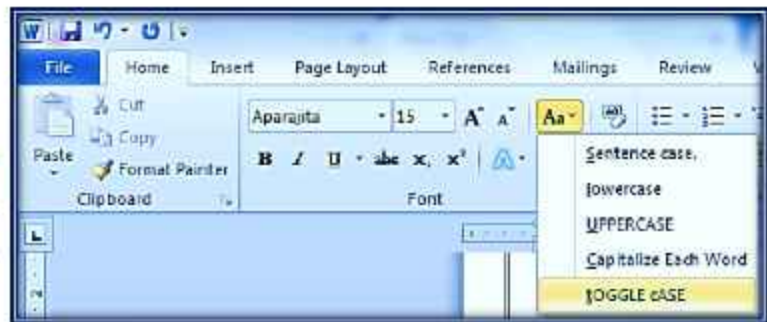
File
Home
Insert
Page Layout
References
Mailings
Review

Cut
Copy
Paste
Format Painter
Clipboard

Aparajita
15
A A
Aa
B I U abe $x_2$ $x^2$
Font

Sentence case.
lowercase
UPPERCASE
Capitalize Each Word
tOGGLE cASE